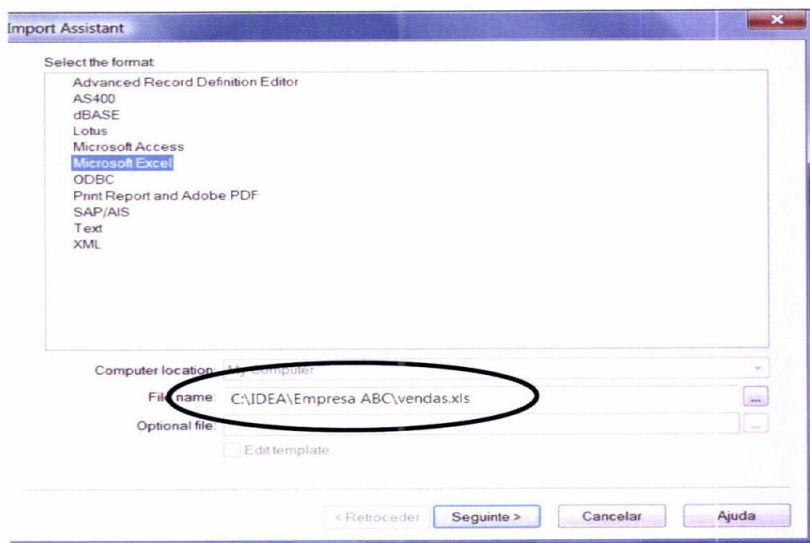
Import Assistant

Select the format:
Advanced Record Definition Editor
AS400
dBASE
Lotus
Microsoft Access
Microsoft Excel
ODBC
Print Report and Adobe PDF
SAP/AIS
Text
XML

Computer location: My Computer
File name: C:\IDEA\Empresa ABC\vendas.xls ...
Optional file: ...
Edit template

< Retroceder | Seguinte > | Cancelar | Ajuda